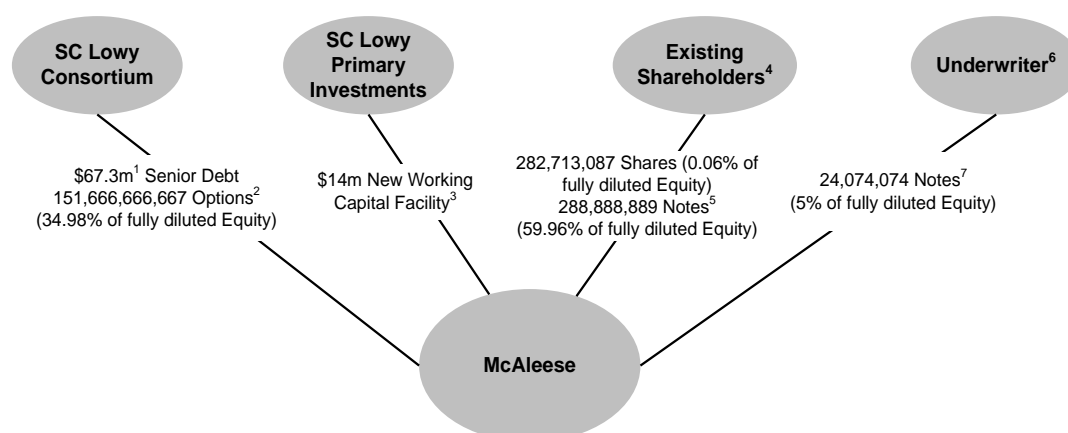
SC Lowy Consortium

SC Lowy Primary Investments

Existing Shareholders$^4$

Underwriter$^6$

\$67.3m$^1$ Senior Debt
151,666,666,667 Options$^2$
(34.98% of fully diluted Equity)

\$14m New Working Capital Facility$^3$

282,713,087 Shares (0.06% of fully diluted Equity)
288,888,889 Notes$^5$
(59.96% of fully diluted Equity)

24,074,074 Notes$^7$
(5% of fully diluted Equity)

McAleese